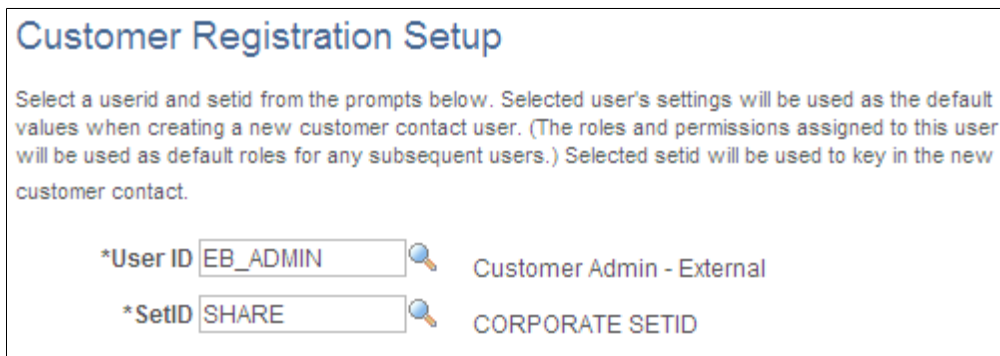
Customer Registration Setup

Select a userid and setid from the prompts below. Selected user's settings will be used as the default values when creating a new customer contact user. (The roles and permissions assigned to this user will be used as default roles for any subsequent users.) Selected setid will be used to key in the new customer contact.

*User ID EB_ADMIN Customer Admin - External

*SetID SHARE CORPORATE SETID